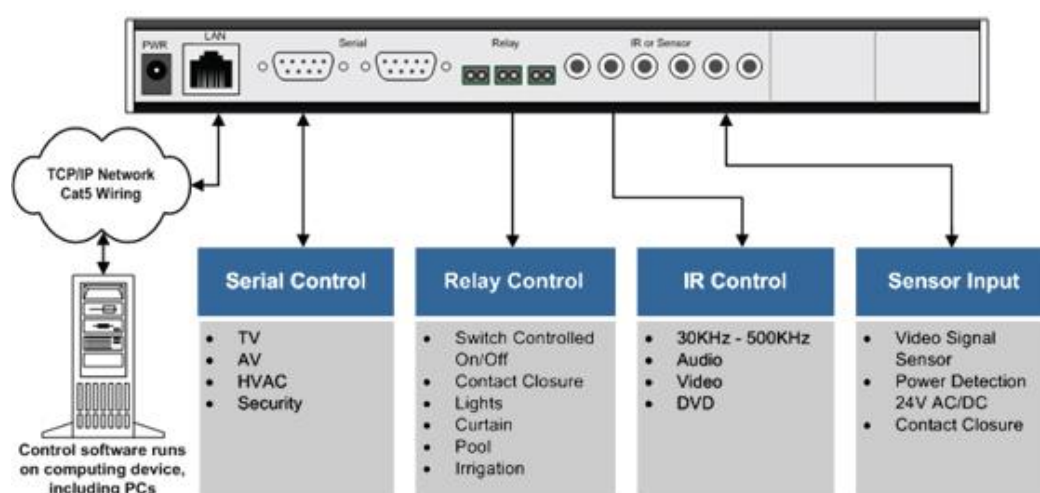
PWR
LAN
Serial
Relay
IR or Sensor

TCP/IP Network
Cat5 Wiring

Control software runs on computing device, including PCs

Serial Control
- TV
- AV
- HVAC
- Security

Relay Control
- Switch Controlled On/Off
- Contact Closure
- Lights
- Curtain
- Pool
- Irrigation

IR Control
- 30KHz - 500KHz
- Audio
- Video
- DVD

Sensor Input
- Video Signal Sensor
- Power Detection 24V AC/DC
- Contact Closure